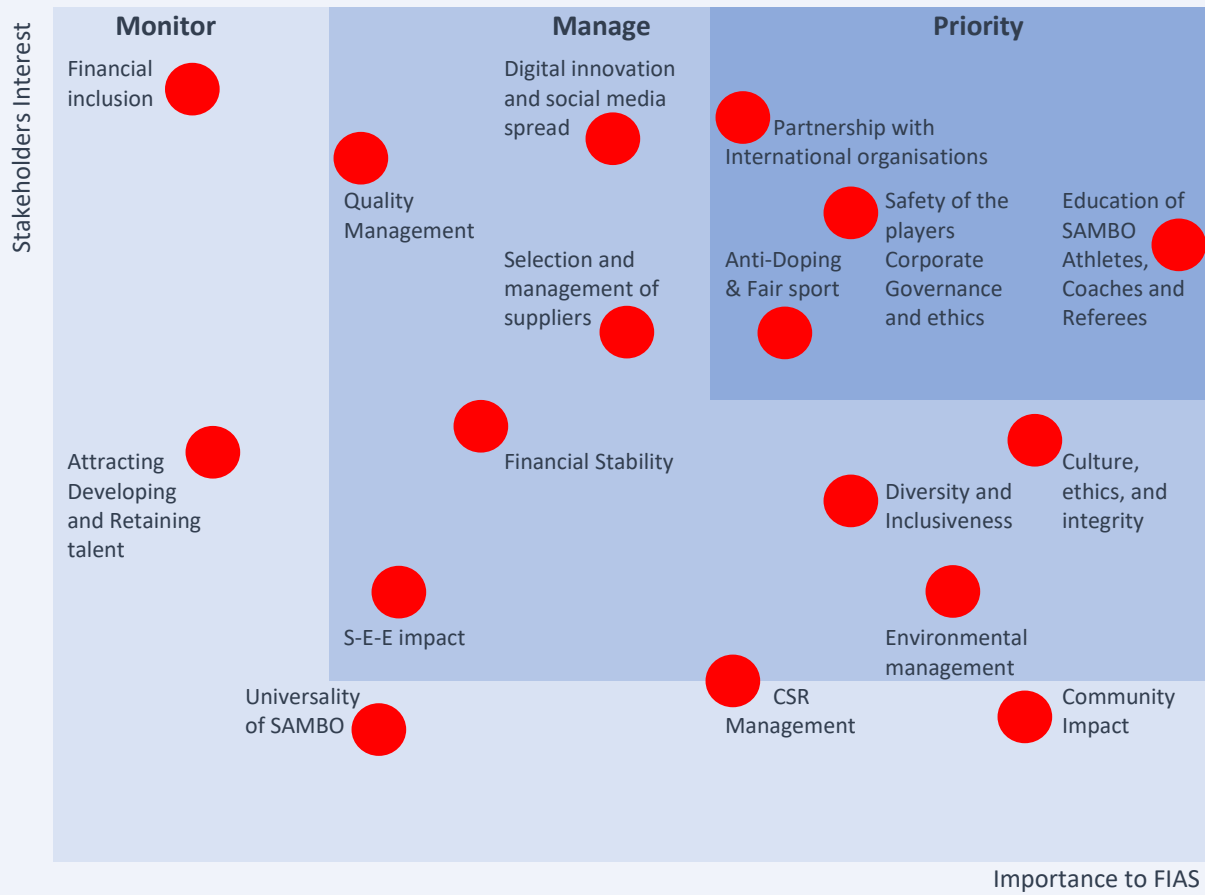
Stakeholders Interest

Monitor

Manage

Priority

Financial inclusion

Digital innovation and social media spread

Partnership with International organisations

Quality Management

Safety of the players Corporate Governance and ethics

Education of SAMBO Athletes, Coaches and Referees

Selection and management of suppliers

Anti-Doping & Fair sport

Financial Stability

Attracting Developing and Retaining talent

Culture, ethics, and integrity

Diversity and Inclusiveness

S-E-E impact

Environmental management

Universality of SAMBO

CSR Management

Community Impact

Importance to FIAS